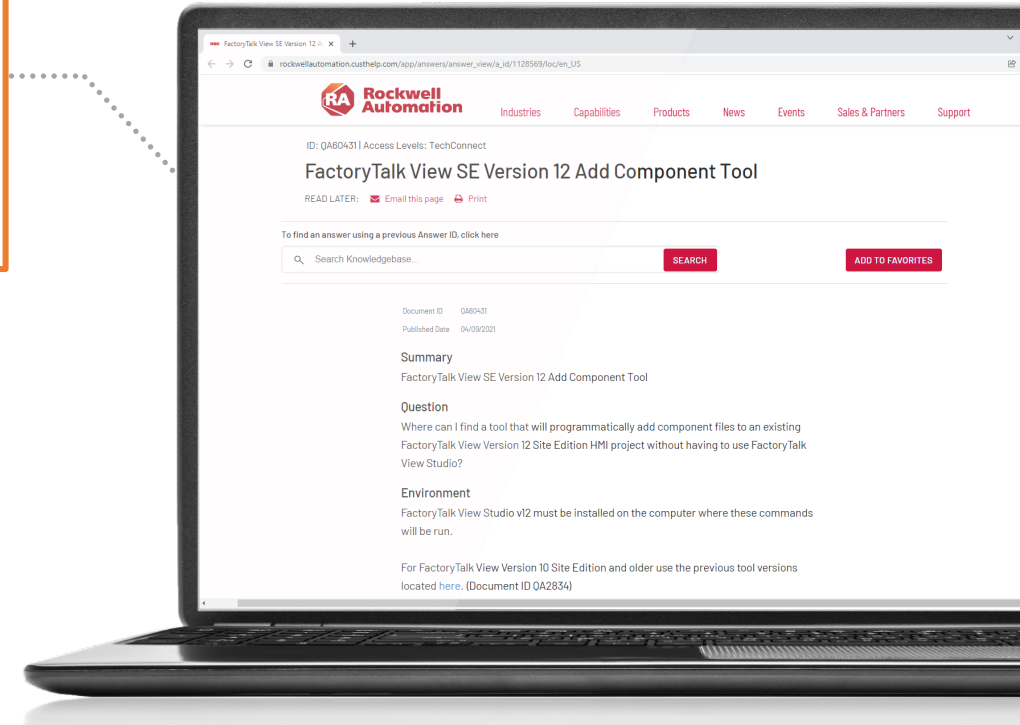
FactoryTalk View SE Version 12 A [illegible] ×  +

rockwellautomation.custhelp.com/app/answers/answer_view/a_id/1128569/loc/en_US

RA Rockwell Automation

Industries  Capabilities  Products  News  Events  Sales & Partners  Support

ID: QA60431 | Access Levels: TechConnect

FactoryTalk View SE Version 12 Add Component Tool

READ LATER: Email this page  Print

To find an answer using a previous Answer ID, click here

Search Knowledgebase...  SEARCH

ADD TO FAVORITES

Document ID QA60431
Published Date 04/09/2021

Summary
FactoryTalk View SE Version 12 Add Component Tool

Question
Where can I find a tool that will programmatically add component files to an existing FactoryTalk View Version 12 Site Edition HMI project without having to use FactoryTalk View Studio?

Environment
FactoryTalk View Studio v12 must be installed on the computer where these commands will be run.

For FactoryTalk View Version 10 Site Edition and older use the previous tool versions located here. (Document ID QA2834)